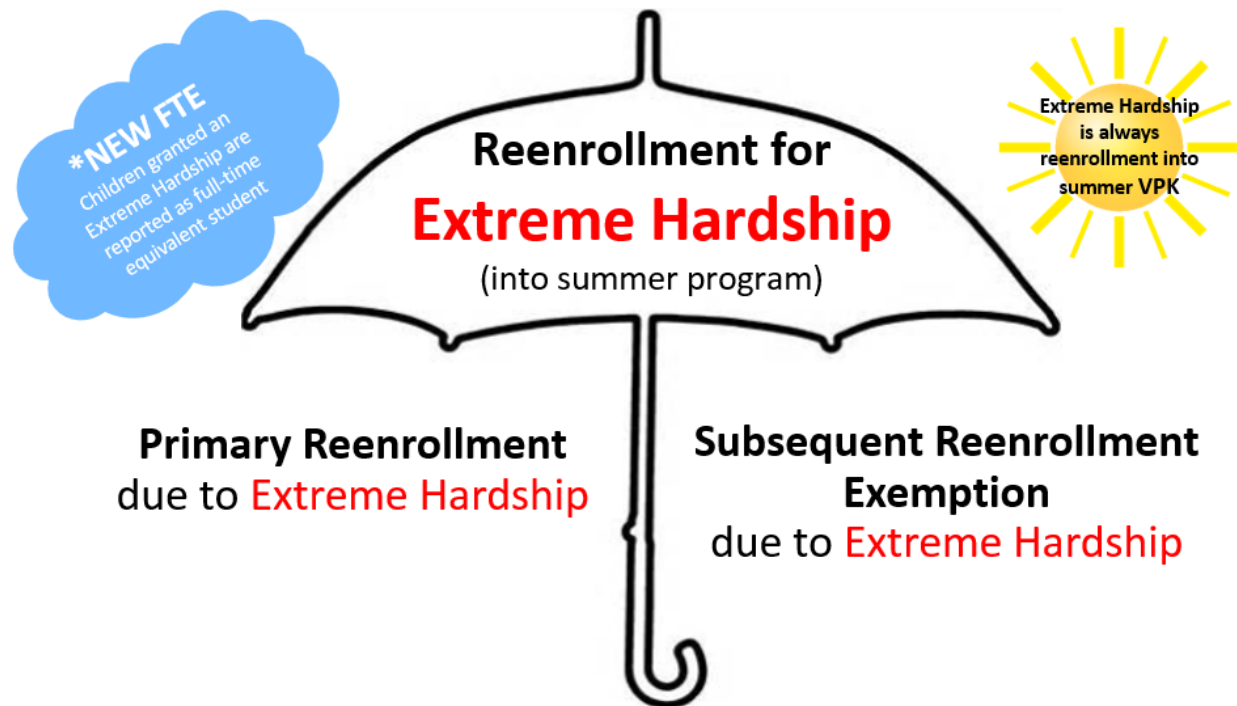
*NEW FTE
Children granted an Extreme Hardship are reported as full-time equivalent student

Reenrollment for
Extreme Hardship
(into summer program)

Extreme Hardship is always reenrollment into summer VPK

Primary Reenrollment
due to Extreme Hardship

Subsequent Reenrollment Exemption
due to Extreme Hardship